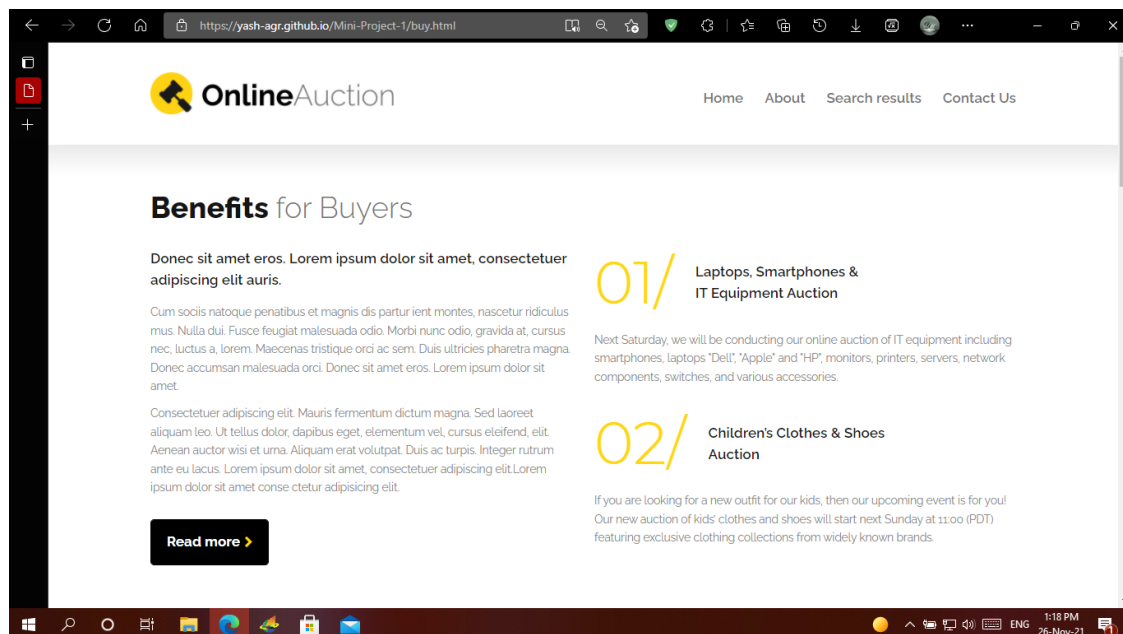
https://yash-agr.github.io/Mini-Project-1/buy.html

OnlineAuction

Home About Search results Contact Us

Benefits for Buyers

Donec sit amet eros. Lorem ipsum dolor sit amet, consectetuer adipiscing elit auris.

Cum sociis natoque penatibus et magnis dis partur ient montes, nascetur ridiculus mus. Nulla dui. Fusce feugiat malesuada odio. Morbi nunc odio, gravida at, cursus nec, luctus a, lorem. Maecenas tristique orci ac sem. Duis ultricies pharetra magna. Donec accumsan malesuada orci. Donec sit amet eros. Lorem ipsum dolor sit amet.

Consectetuer adipiscing elit. Mauris fermentum dictum magna. Sed laoreet aliquam leo. Ut tellus dolor, dapibus eget, elementum vel, cursus eleifend, elit. Aenean auctor wisi et urna. Aliquam erat volutpat. Duis ac turpis. Integer rutrum ante eu lacus. Lorem ipsum dolor sit amet, consectetuer adipiscing elit.Lorem ipsum dolor sit amet conse ctetur adipisicing elit.

Read more >

01/ Laptops, Smartphones & IT Equipment Auction

Next Saturday, we will be conducting our online auction of IT equipment including smartphones, laptops "Dell", "Apple" and "HP", monitors, printers, servers, network components, switches, and various accessories.

02/ Children's Clothes & Shoes Auction

If you are looking for a new outfit for our kids, then our upcoming event is for you! Our new auction of kids' clothes and shoes will start next Sunday at 11:00 (PDT) featuring exclusive clothing collections from widely known brands.

ENG 1:18 PM 26-Nov-21